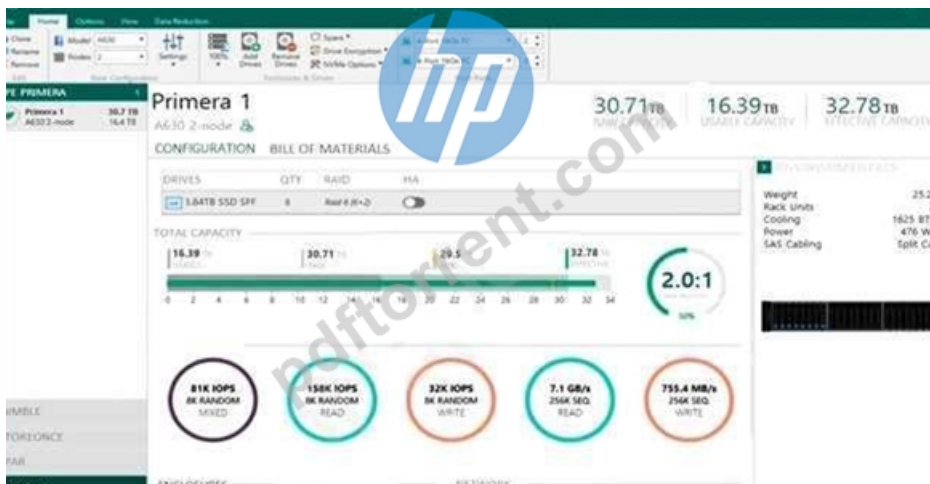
Home Options View Data Reduction

Clone Rename Remove Model A630 Nodes 2 Settings 100% Add Drives Remove Drives Spare Drive Encryption NVMe Options

PE PRIMERA

Primera 1 30.7 TB A630 2-node 16.4 TB

Primera 1

A630 2-node

30.71 TB

16.39 TB USABLE CAPACITY

32.78 TB EFFECTIVE CAPACITY

CONFIGURATION BILL OF MATERIALS

| DRIVES | QTY | RAID | HA |
|---|---|---|---|
| 3.84TB SSD SFF | 8 | Raid 6 (6+2) | |

TOTAL CAPACITY

16.39 USABLE 30.71 RAW 29.5 32.78 EFFECTIVE

0 2 4 6 8 10 12 14 16 18 20 22 24 26 28 30 32 34

2.0:1

50%

Weight 25.2
Rack Units
Cooling 1625 BT
Power 476 W
SAS Cabling Split C

81K IOPS 8K RANDOM MIXED

158K IOPS 8K RANDOM READ

32K IOPS 8K RANDOM WRITE

7.1 GB/s 256K SEQ READ

755.4 MB/s 256K SEQ WRITE

NIMBLE

STOREONCE

PAR

pdftorrent.com